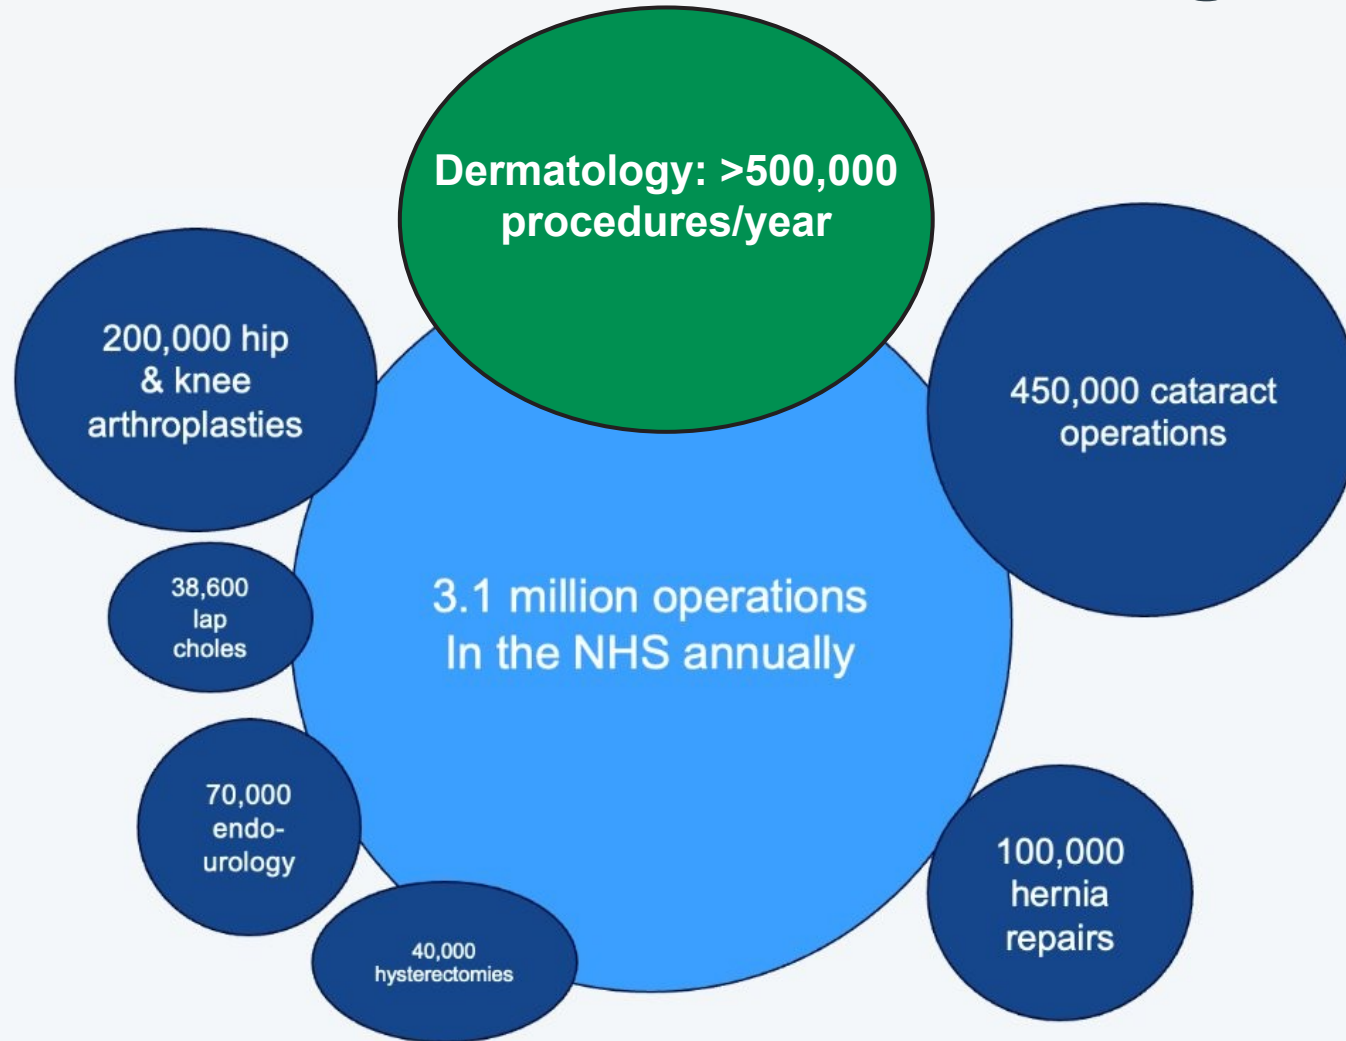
Dermatology: >500,000 procedures/year

200,000 hip & knee arthroplasties

450,000 cataract operations

38,600 lap choles

3.1 million operations In the NHS annually

70,000 endo-urology

40,000 hysterectomies

100,000 hernia repairs